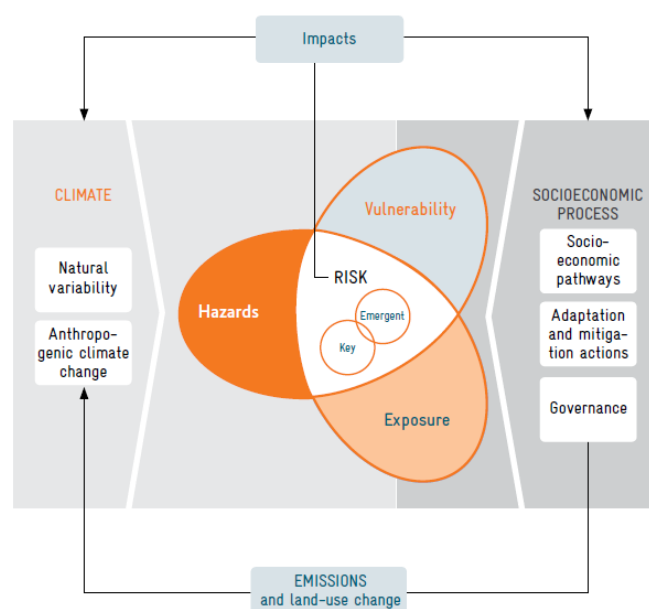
Impacts

CLIMATE

Natural variability

Anthropogenic climate change

Vulnerability

Hazards

RISK

Emergent

Key

Exposure

SOCIOECONOMIC PROCESS

Socioeconomic pathways

Adaptation and mitigation actions

Governance

EMISSIONS
and land-use change